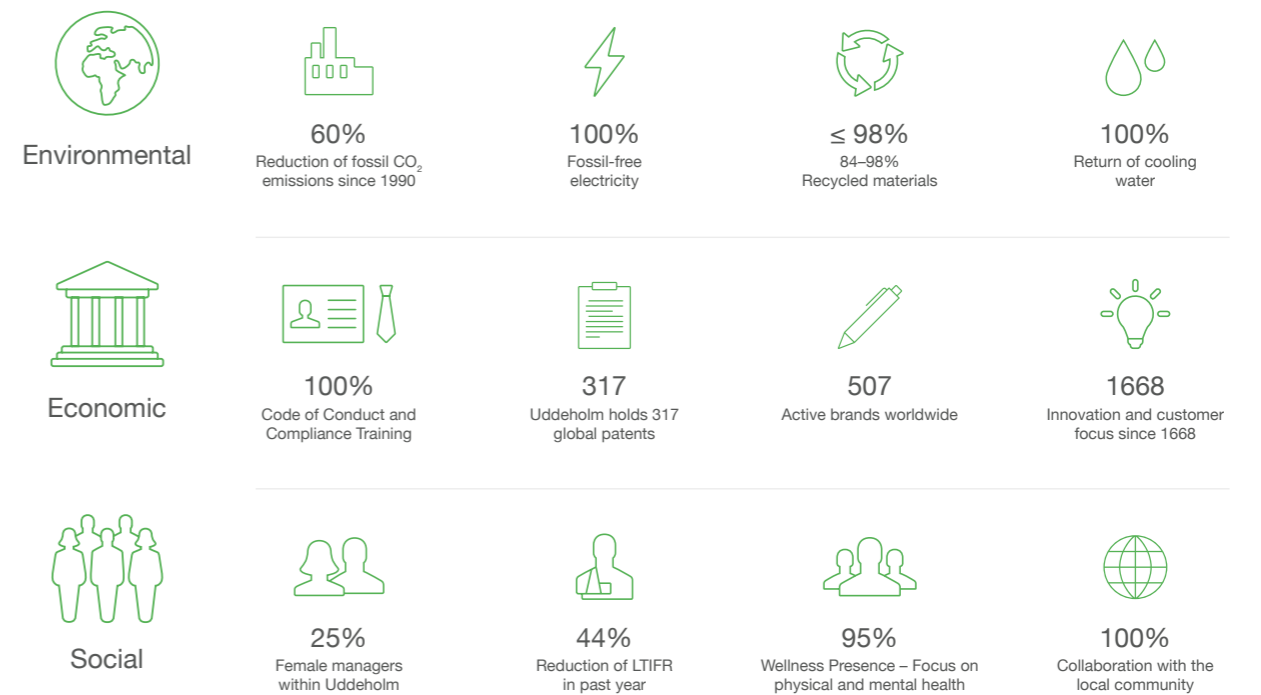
Environmental

60%
Reduction of fossil $CO_2$ emissions since 1990

100%
Fossil-free electricity

≤ 98%
84–98%
Recycled materials

100%
Return of cooling water

Economic

100%
Code of Conduct and Compliance Training

317
Uddeholm holds 317 global patents

507
Active brands worldwide

1668
Innovation and customer focus since 1668

Social

25%
Female managers within Uddeholm

44%
Reduction of LTIFR in past year

95%
Wellness Presence – Focus on physical and mental health

100%
Collaboration with the local community